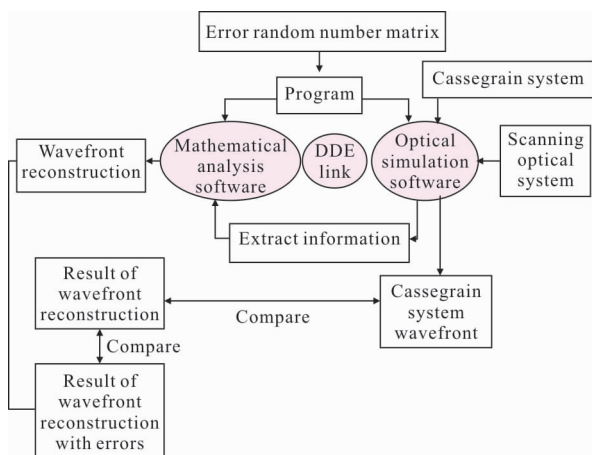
Error random number matrix

Program

Cassegrain system

Wavefront reconstruction

Mathematical analysis software

DDE link

Optical simulation software

Scanning optical system

Extract information

Result of wavefront reconstruction

Compare

Cassegrain system wavefront

Compare

Result of wavefront reconstruction with errors